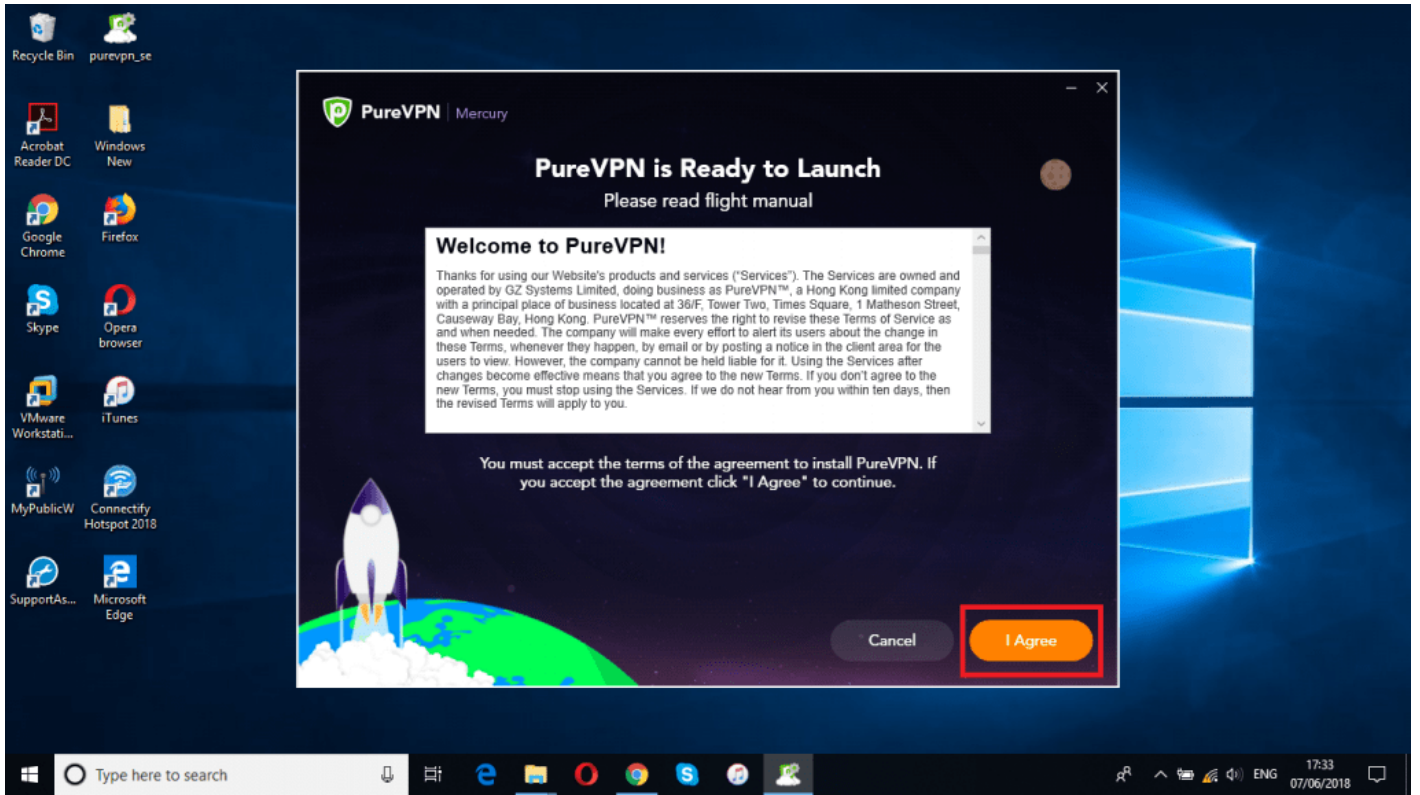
Recycle Bin
purevpn_se
Acrobat Reader DC
Windows New
Google Chrome
Firefox
Skype
Opera browser
VMware Workstati...
iTunes
MyPublicW
Connectify Hotspot 2018
SupportAs...
Microsoft Edge

PureVPN | Mercury

PureVPN is Ready to Launch
Please read flight manual

Welcome to PureVPN!

Thanks for using our Website's products and services ("Services"). The Services are owned and operated by GZ Systems Limited, doing business as PureVPN™, a Hong Kong limited company with a principal place of business located at 36/F, Tower Two, Times Square, 1 Matheson Street, Causeway Bay, Hong Kong. PureVPN™ reserves the right to revise these Terms of Service as and when needed. The company will make every effort to alert its users about the change in these Terms, whenever they happen, by email or by posting a notice in the client area for the users to view. However, the company cannot be held liable for it. Using the Services after changes become effective means that you agree to the new Terms. If you don't agree to the new Terms, you must stop using the Services. If we do not hear from you within ten days, then the revised Terms will apply to you.

You must accept the terms of the agreement to install PureVPN. If you accept the agreement click "I Agree" to continue.

Cancel
I Agree

Type here to search
ENG
17:33
07/06/2018